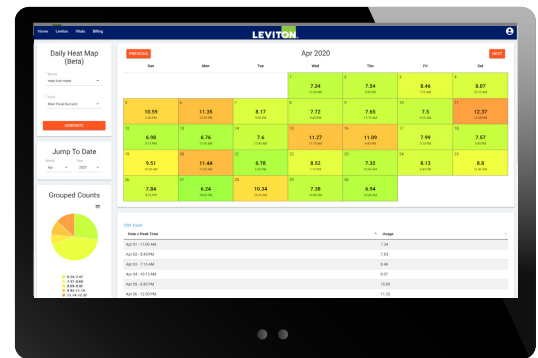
Home Leviton Vitals Billing

LEVITON

Daily Heat Map (Beta)

main lonk meter

Main Panel Numeric

GENERATE

Jump To Date

Month Apr
Year 2020

Grouped Counts

6.94-7.47
7.47-8.00
8.00-8.53
8.53-11.16
11.16-12.37

PREVIOUS

Apr 2020

NEXT

| Sun | Mon | Tue | Wed | Thu | Fri | Sat |
|---|---|---|---|---|---|---|
| | | | 1 7.34 11:00 AM | 2 7.54 3:45 PM | 3 8.46 7:15 AM | 4 8.07 10:15 AM |
| 5 10.59 4:30 PM | 6 11.35 12:30 PM | 7 8.17 5:00 PM | 8 7.72 5:45 PM | 9 7.65 11:15 AM | 10 7.5 8:00 AM | 11 12.37 11:00 AM |
| 12 6.98 4:15 PM | 13 6.76 11:00 AM | 14 7.6 12:45 PM | 15 11.27 11:15 AM | 16 11.09 3:45 PM | 17 7.99 12:00 PM | 18 7.57 11:45 AM |
| 19 9.51 4:15 PM | 20 11.44 11:00 AM | 21 6.78 5:00 PM | 22 8.52 11:15 AM | 23 7.32 12:45 PM | 24 8.13 4:45 PM | 25 8.8 4:45 PM |
| 26 7.84 5:15 PM | 27 8.24 10:00 AM | 28 10.34 3:45 PM | 29 7.38 10:00 AM | 30 6.94 12:00 PM | | |

Data Table

| Date + Peak Time | Usage |
|---|---|
| Apr 01 - 11:00 AM | 7.34 |
| Apr 02 - 3:45 PM | 7.54 |
| Apr 03 - 7:15 AM | 8.46 |
| Apr 04 - 10:15 AM | 8.07 |
| Apr 05 - 4:30 PM | 10.59 |
| Apr 06 - 12:30 PM | 11.35 |